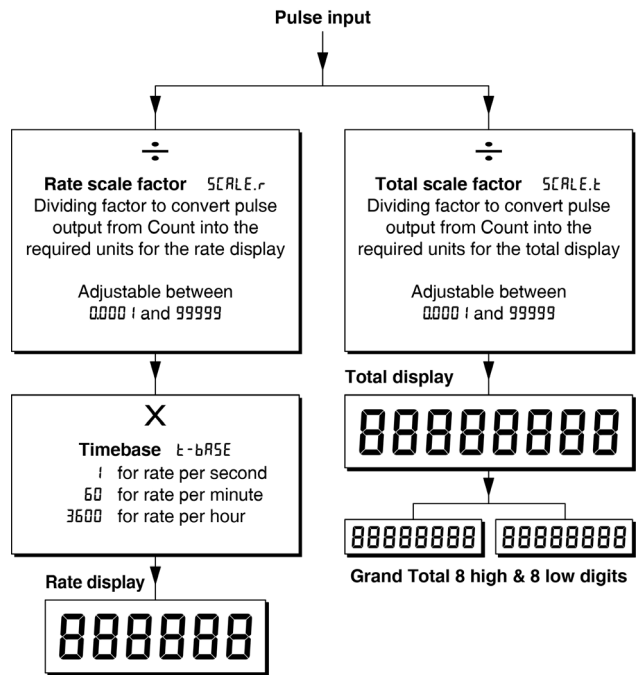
Pulse input

$\div$

Rate scale factor SCALE.r
Dividing factor to convert pulse output from Count into the required units for the rate display

Adjustable between 0.0001 and 99999

X

Timebase t-BASE
1 for rate per second
60 for rate per minute
3600 for rate per hour

Rate display

888888

$\div$

Total scale factor SCALE.t
Dividing factor to convert pulse output from Count into the required units for the total display

Adjustable between 0.0001 and 99999

Total display

88888888

88888888 88888888

Grand Total 8 high & 8 low digits